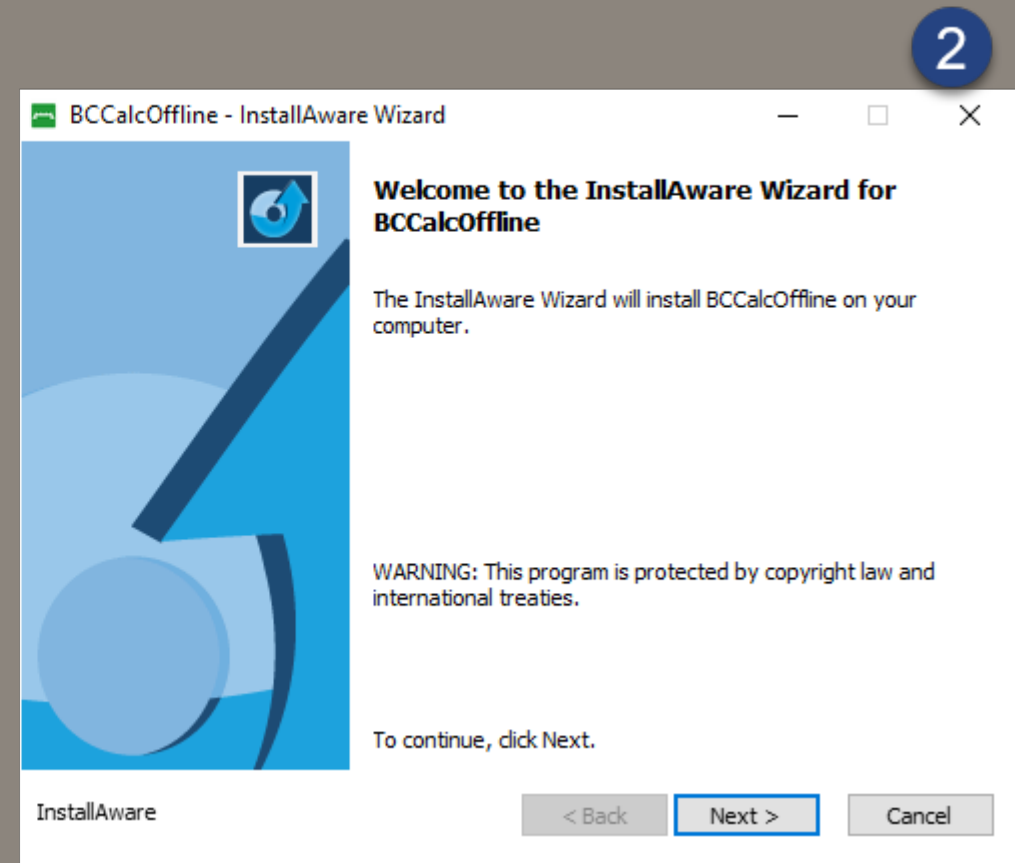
2

BCCalcOffline - InstallAware Wizard

Welcome to the InstallAware Wizard for BCCalcOffline

The InstallAware Wizard will install BCCalcOffline on your computer.

WARNING: This program is protected by copyright law and international treaties.

To continue, click Next.

InstallAware

< Back

Next >

Cancel